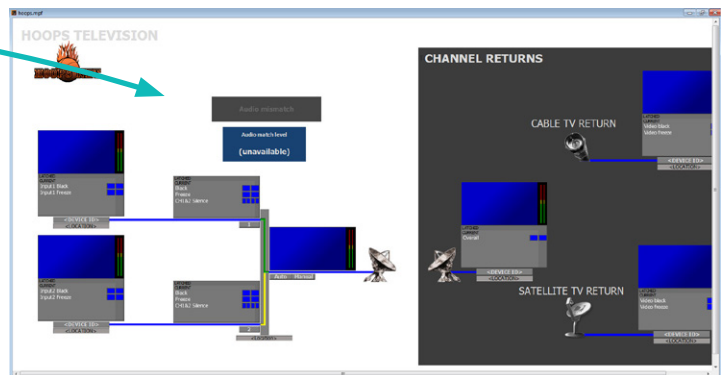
hoops.mpf

HOOPS TELEVISION

Audio mismatch

Audio match level
(unavailable)

Input1 Black
Input1 Freeze
<DEVICE ID>
<LOCATION>

Black
Freeze
CH1&2 Silence

Input2 Black
Input2 Freeze
<DEVICE ID>
<LOCATION>

Black
Freeze
CH1&2 Silence

1
2

Auto Manual
<LOCATION>

CHANNEL RETURNS

CABLE TV RETURN
Video black
Video freeze
<DEVICE ID>
<LOCATION>

Overall
<DEVICE ID>
<LOCATION>

SATELLITE TV RETURN
Video black
Video freeze
<DEVICE ID>
<LOCATION>